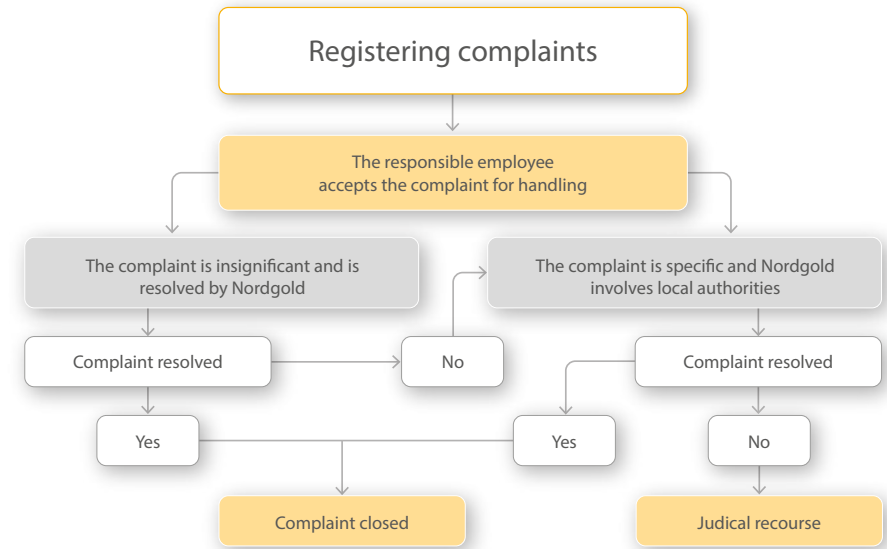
Registering complaints

The responsible employee accepts the complaint for handling

The complaint is insignificant and is resolved by Nordgold

The complaint is specific and Nordgold involves local authorities

Complaint resolved

No

Complaint resolved

Yes

Yes

No

Complaint closed

Judical recourse